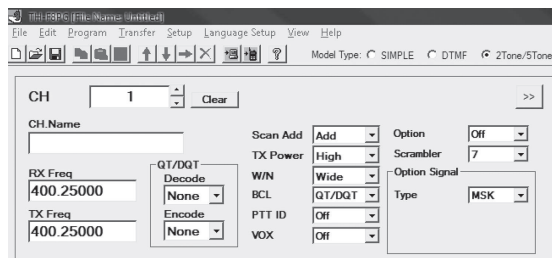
TH-F8PG [File Name Untitled]
File Edit Program Transfer Setup Language Setup View Help
Model Type: SIMPLE DTMF 2Tone/5Tone

CH 1 Clear >>
CH.Name
Scan Add Add
TX Power High
W/N Wide
BCL QT/DQT
PTT ID Off
VOX Off
Option Off
Scrambler 7
Option Signal
Type MSK
RX Freq
400.25000
TX Freq
400.25000
QT/DQT
Decode
None
Encode
None